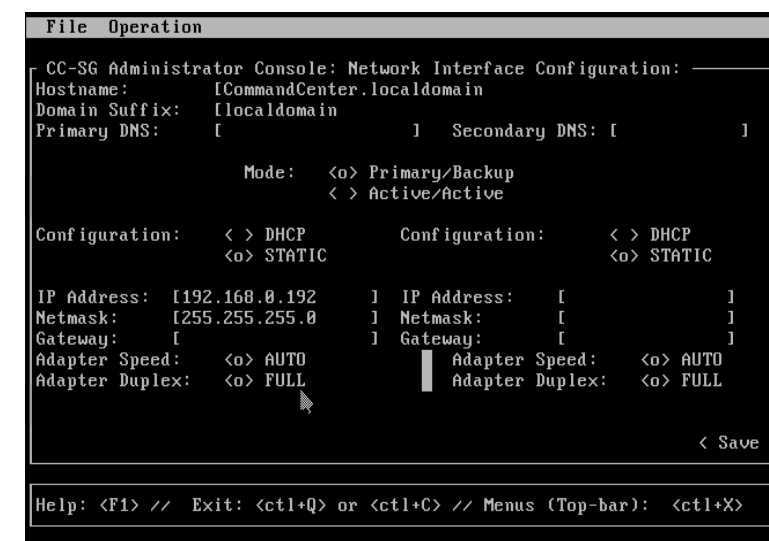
File Operation

CC-SG Administrator Console: Network Interface Configuration:
Hostname: [CommandCenter.localdomain
Domain Suffix: [localdomain
Primary DNS: [ ] Secondary DNS: [ ]

Mode: <o> Primary/Backup
< > Active/Active

Configuration: < > DHCP
<o> STATIC

Configuration: < > DHCP
<o> STATIC

IP Address: [192.168.0.192 ]
Netmask: [255.255.255.0 ]
Gateway: [ ]
Adapter Speed: <o> AUTO
Adapter Duplex: <o> FULL

IP Address: [ ]
Netmask: [ ]
Gateway: [ ]
Adapter Speed: <o> AUTO
Adapter Duplex: <o> FULL

< Save

Help: <F1> // Exit: <ctl+Q> or <ctl+C> // Menus (Top-bar): <ctl+X>